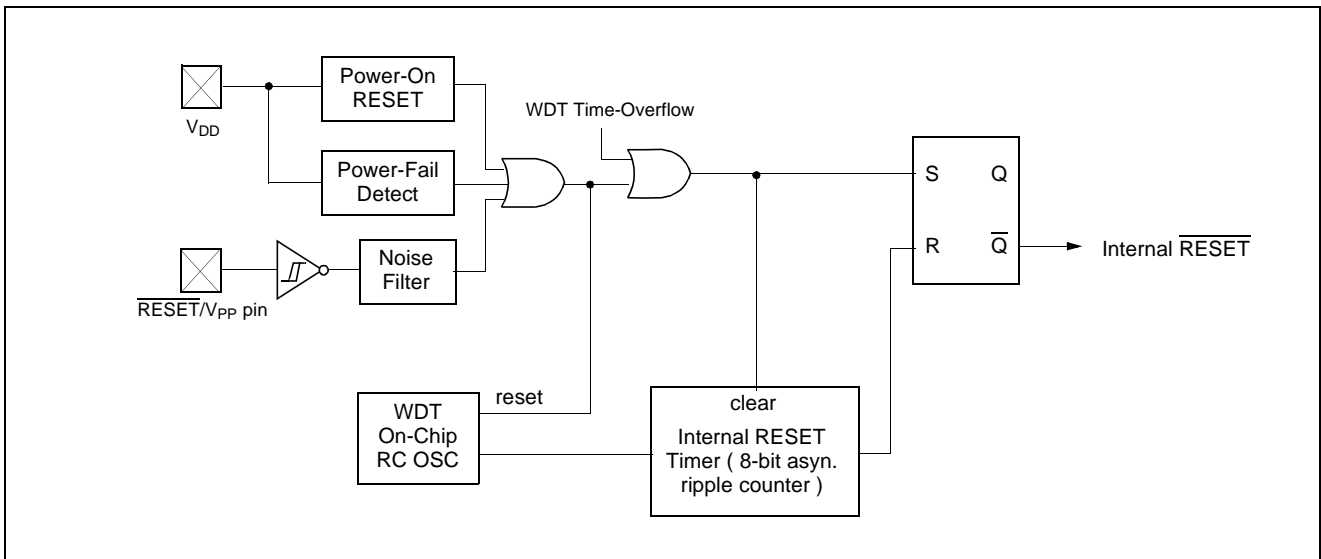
$V_{DD}$

Power-On RESET

Power-Fail Detect

$\overline{RESET}/V_{PP}$ pin

Noise Filter

WDT Time-Overflow

S

Q

R

$\overline{Q}$

Internal $\overline{RESET}$

WDT On-Chip RC OSC

reset

clear

Internal RESET Timer ( 8-bit asyn. ripple counter )